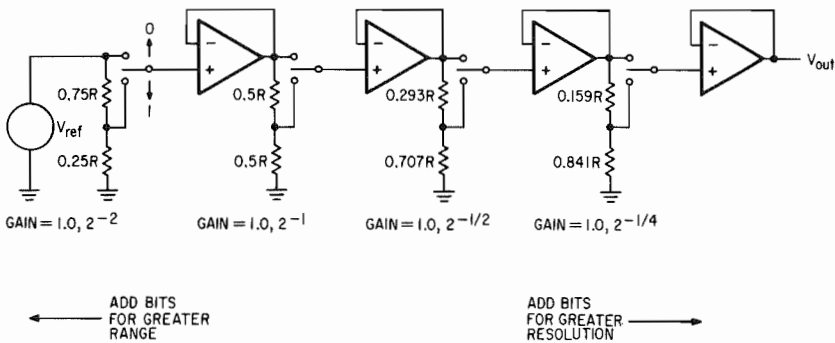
0
1
$V_{ref}$
0.75R
0.25R
GAIN = 1.0, $2^{-2}$

0.5R
0.5R
GAIN = 1.0, $2^{-1}$

0.293R
0.707R
GAIN = 1.0, $2^{-1/2}$

0.159R
0.841R
GAIN = 1.0, $2^{-1/4}$

$V_{out}$

ADD BITS FOR GREATER RANGE

ADD BITS FOR GREATER RESOLUTION